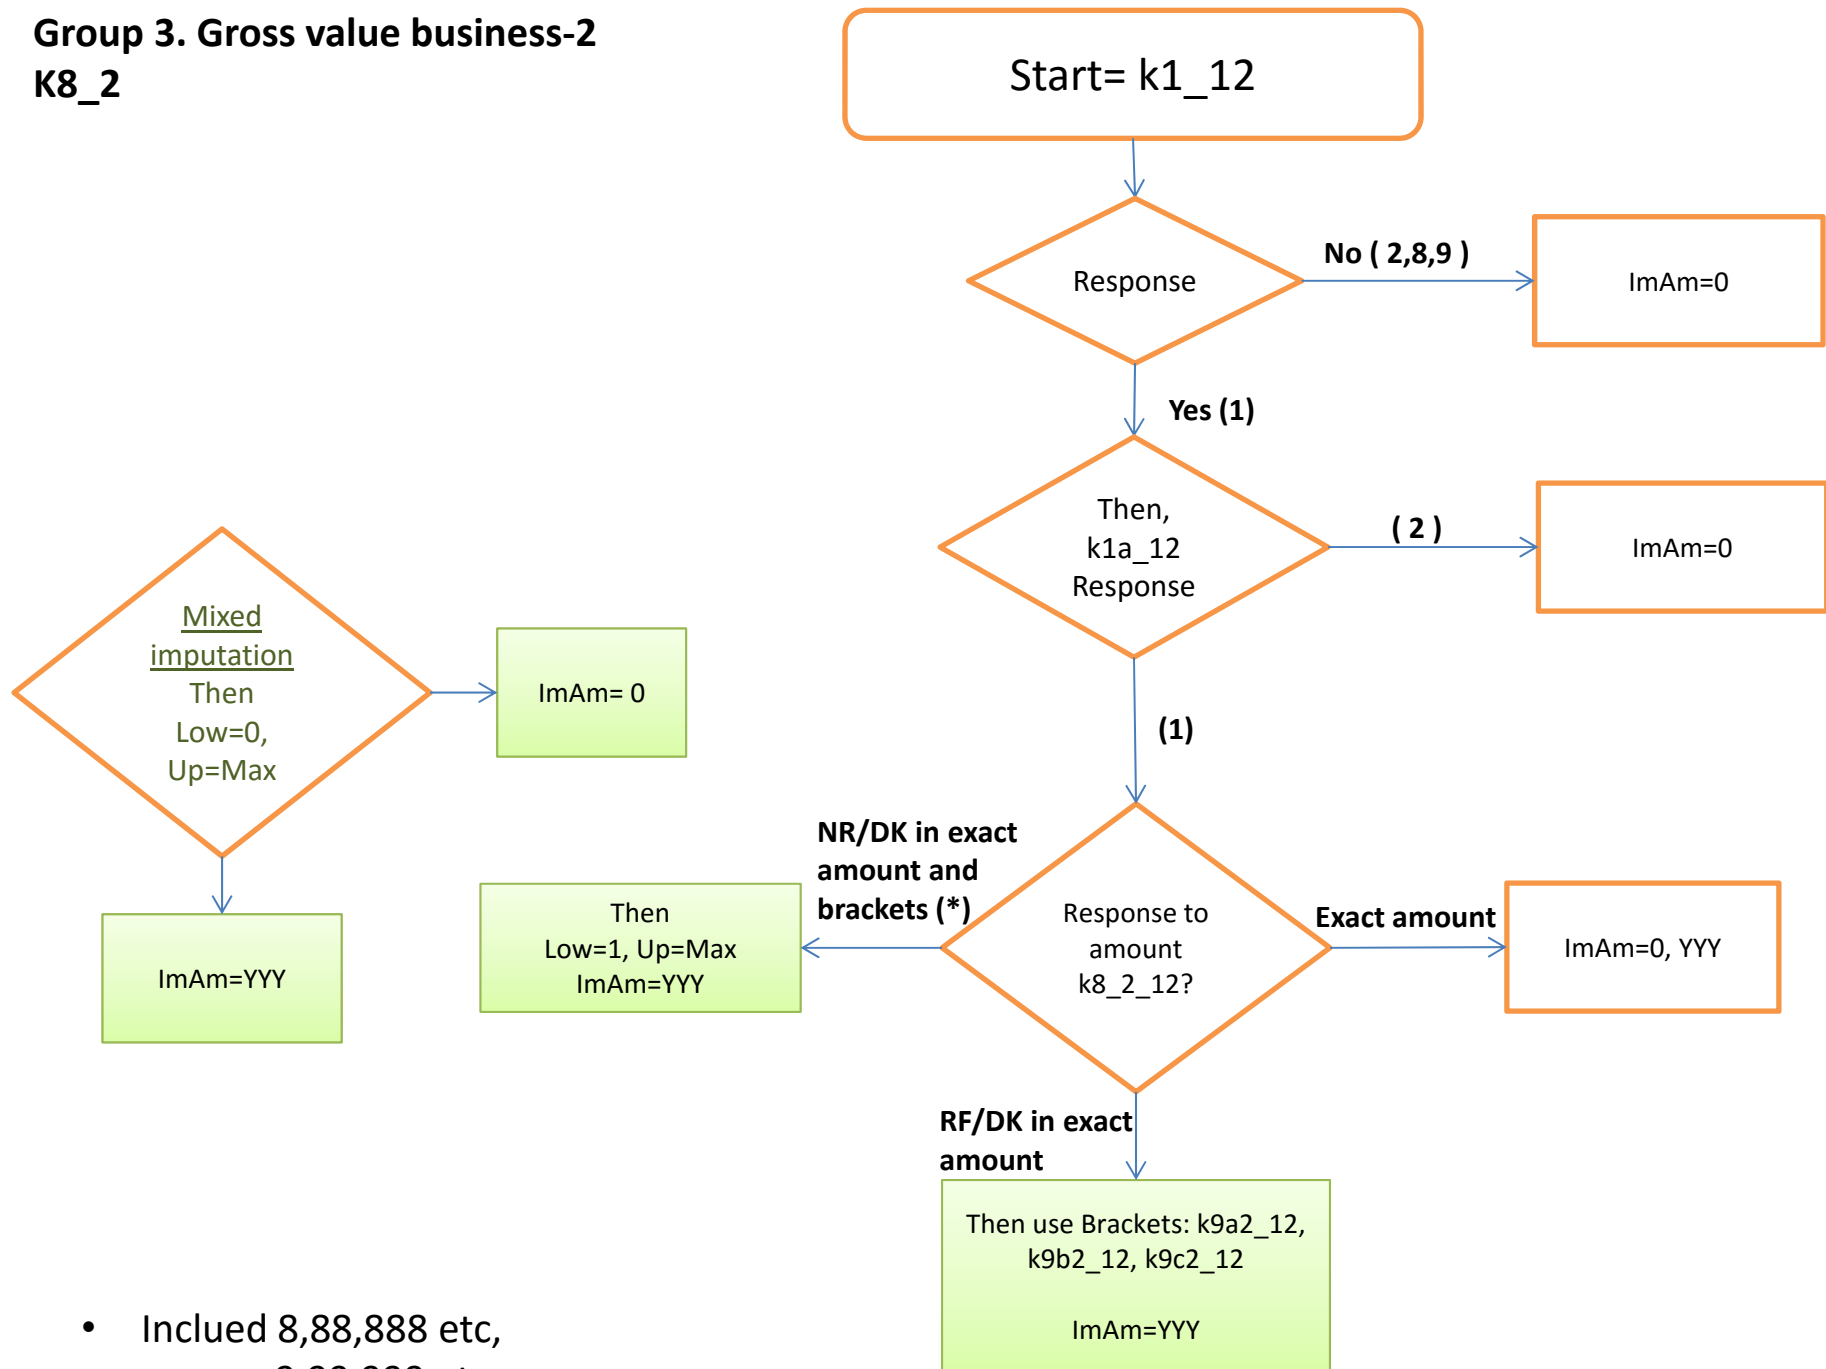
Group 3. Gross value business-2
K8_2

Start= k1_12

Response

No ( 2,8,9 )

ImAm=0

Yes (1)

Then,
k1a_12
Response

( 2 )

ImAm=0

Mixed imputation
Then
Low=0,
Up=Max

ImAm= 0

ImAm=YYY

(1)

NR/DK in exact amount and brackets (*)

Then
Low=1, Up=Max
ImAm=YYY

Response to amount
k8_2_12?

Exact amount

ImAm=0, YYY

RF/DK in exact amount

Then use Brackets: k9a2_12, k9b2_12, k9c2_12

ImAm=YYY

• Inclued 8,88,888 etc, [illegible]